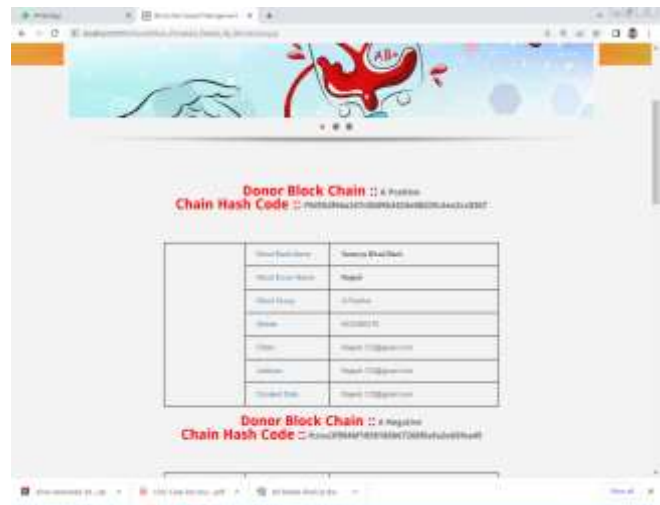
AB+

Donor Block Chain :: A Positive
Chain Hash Code :: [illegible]

| | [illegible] | Sowmya Blood Bank |
|---|---|---|
| | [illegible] | Rajesh |
| | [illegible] | A Positive |
| | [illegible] | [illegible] |
| | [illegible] | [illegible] |
| | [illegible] | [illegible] |
| | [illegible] | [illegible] |

Donor Block Chain :: A Negative
Chain Hash Code :: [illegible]